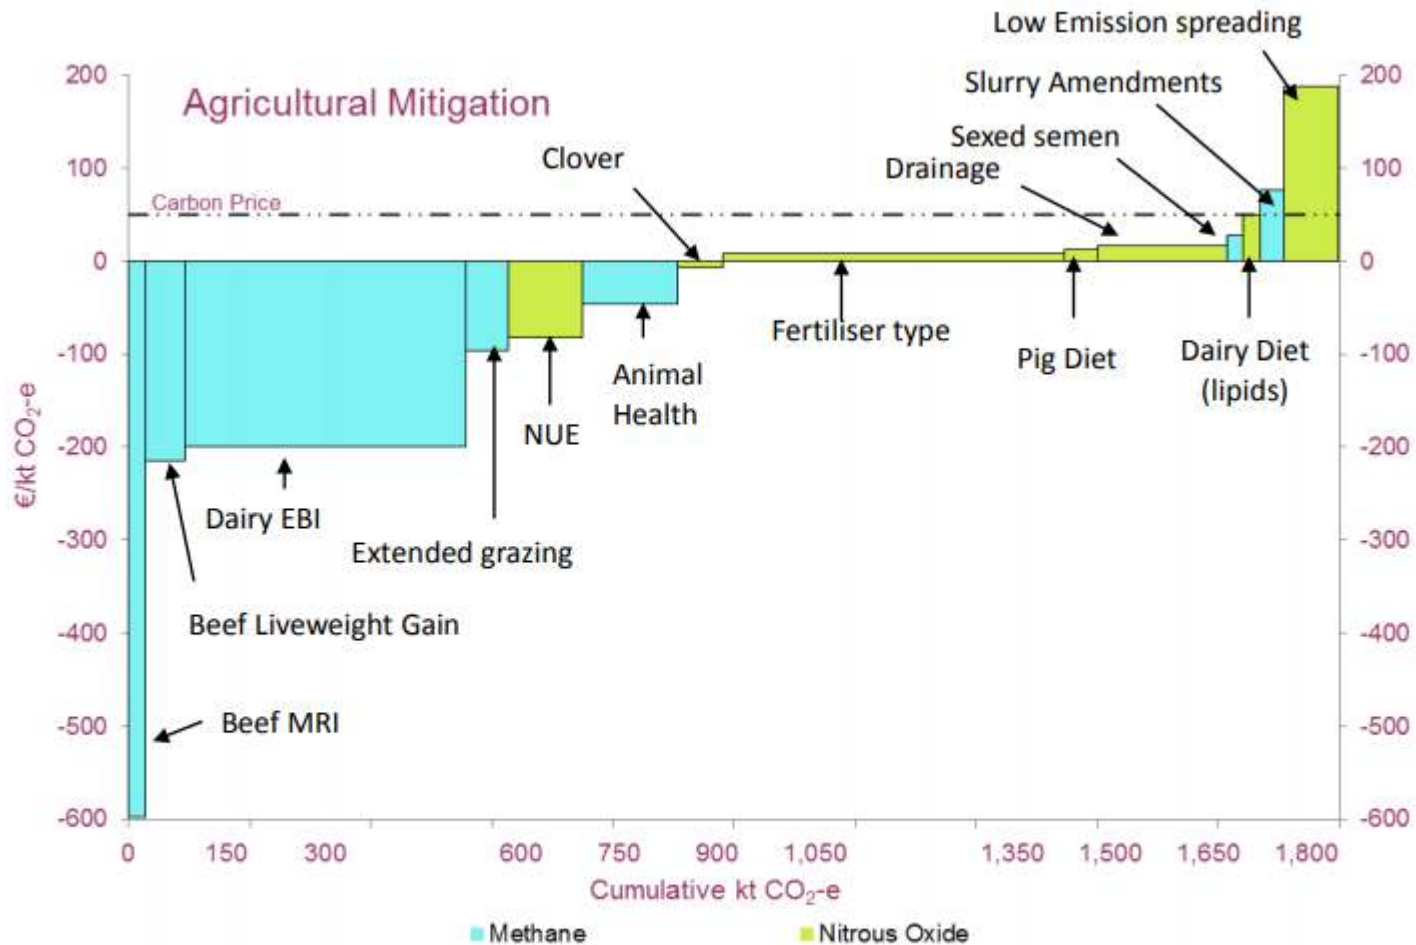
Low Emission spreading

Slurry Amendments

Sexed semen

Drainage

Agricultural Mitigation

Clover

Carbon Price

200
100
0
-100
-200
-300
-400
-500
-600

200
100
0
-100
-200
-300
-400
-500
-600

€/kt $CO_2$-e

Fertiliser type

Pig Diet

Dairy Diet (lipids)

Animal Health

NUE

Dairy EBI

Extended grazing

Beef Liveweight Gain

Beef MRI

0 150 300 600 750 900 1,050 1,350 1,500 1,650 1,800

Cumulative kt $CO_2$-e

Methane
Nitrous Oxide